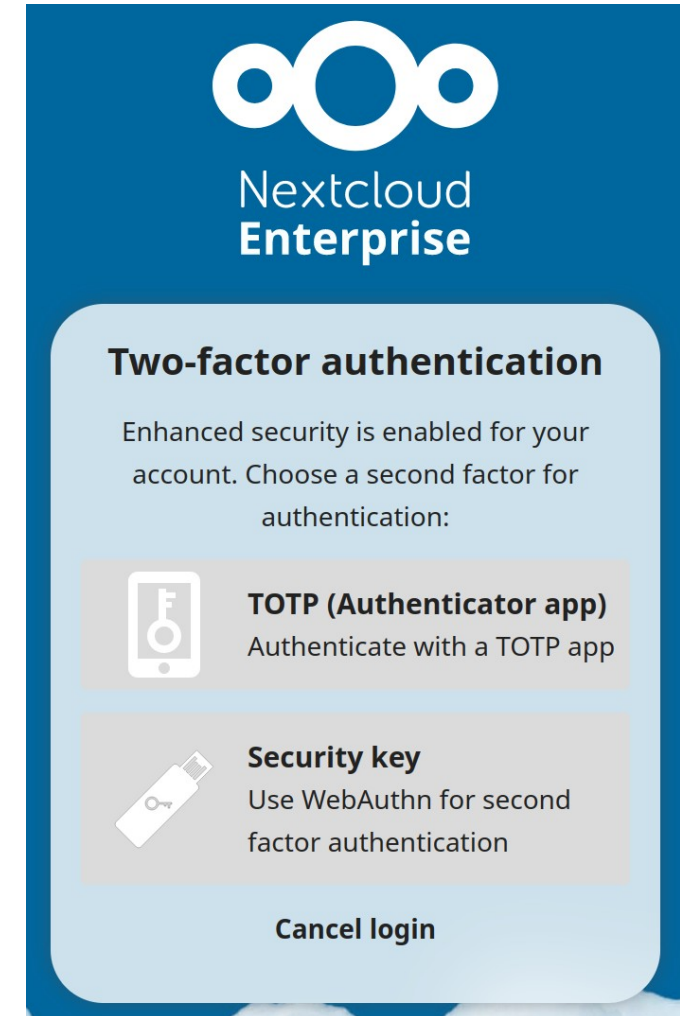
Nextcloud
Enterprise

Two-factor authentication

Enhanced security is enabled for your account. Choose a second factor for authentication:

TOTP (Authenticator app)
Authenticate with a TOTP app

Security key
Use WebAuthn for second factor authentication

Cancel login